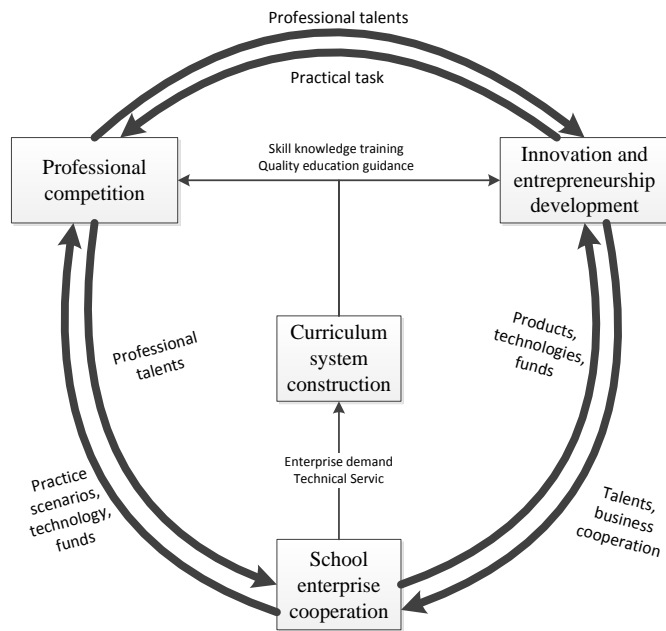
Professional talents

Practical task

Professional competition

Skill knowledge training
Quality education guidance

Innovation and entrepreneurship development

Professional talents

Curriculum system construction

Products, technologies, funds

Enterprise demand
Technical Servic

Practice scenarios, technology, funds

School enterprise cooperation

Talents, business cooperation